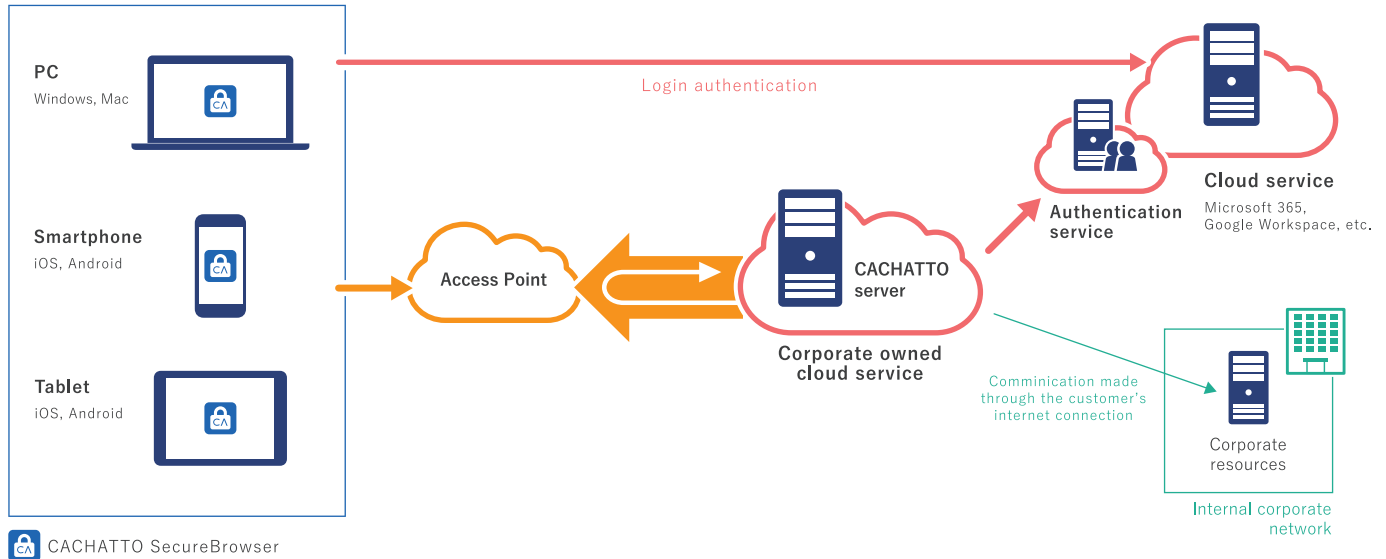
PC
Windows, Mac

CA

Smartphone
iOS, Android

CA

Tablet
iOS, Android

CA

CA CACHATTO SecureBrowser

Login authentication

Access Point

CACHATTO server

Corporate owned cloud service

Authentication service

Cloud service
Microsoft 365, Google Workspace, etc.

Comminication made through the customer's internet connection

Corporate resources

Internal corporate network